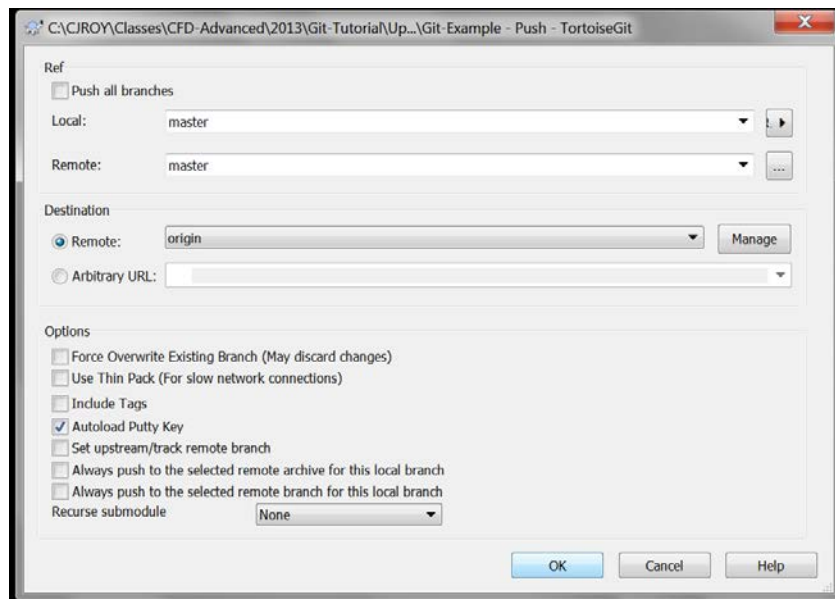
C:\CJROY\Classes\CFD-Advanced\2013\Git-Tutorial\Up...\Git-Example - Push - TortoiseGit

Ref
Push all branches
Local: master
Remote: master
...

Destination
Remote: origin
Manage
Arbitrary URL:

Options
Force Overwrite Existing Branch (May discard changes)
Use Thin Pack (For slow network connections)
Include Tags
Autoload Putty Key
Set upstream/track remote branch
Always push to the selected remote archive for this local branch
Always push to the selected remote branch for this local branch
Recurse submodule None

OK Cancel Help